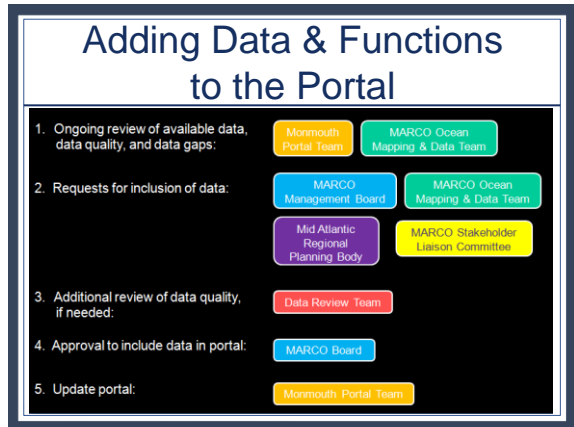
Adding Data & Functions to the Portal

1. Ongoing review of available data, data quality, and data gaps:

Monmouth Portal Team

MARCO Ocean Mapping & Data Team

2. Requests for inclusion of data:

MARCO Management Board

MARCO Ocean Mapping & Data Team

Mid Atlantic Regional Planning Body

MARCO Stakeholder Liaison Committee

3. Additional review of data quality, if needed:

Data Review Team

4. Approval to include data in portal:

MARCO Board

5. Update portal:

Monmouth Portal Team